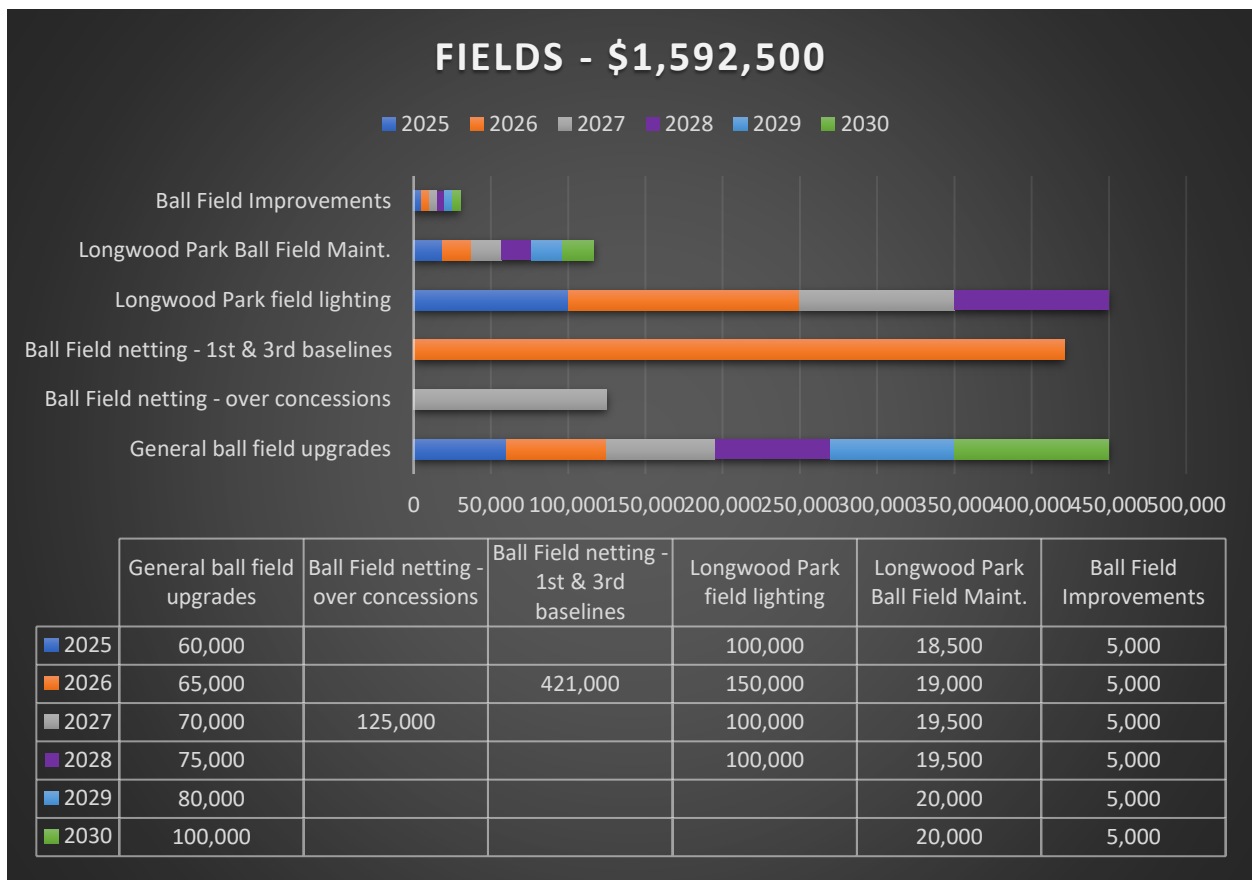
FIELDS - $1,592,500

2025 2026 2027 2028 2029 2030

Ball Field Improvements
Longwood Park Ball Field Maint.
Longwood Park field lighting
Ball Field netting - 1st & 3rd baselines
Ball Field netting - over concessions
General ball field upgrades

0 50,000 100,000 150,000 200,000 250,000 300,000 350,000 400,000 450,000 500,000

| | General ball field upgrades | Ball Field netting - over concessions | Ball Field netting - 1st & 3rd baselines | Longwood Park field lighting | Longwood Park Ball Field Maint. | Ball Field Improvements |
|---|---|---|---|---|---|---|
| 2025 | 60,000 | | | 100,000 | 18,500 | 5,000 |
| 2026 | 65,000 | | 421,000 | 150,000 | 19,000 | 5,000 |
| 2027 | 70,000 | 125,000 | | 100,000 | 19,500 | 5,000 |
| 2028 | 75,000 | | | 100,000 | 19,500 | 5,000 |
| 2029 | 80,000 | | | | 20,000 | 5,000 |
| 2030 | 100,000 | | | | 20,000 | 5,000 |